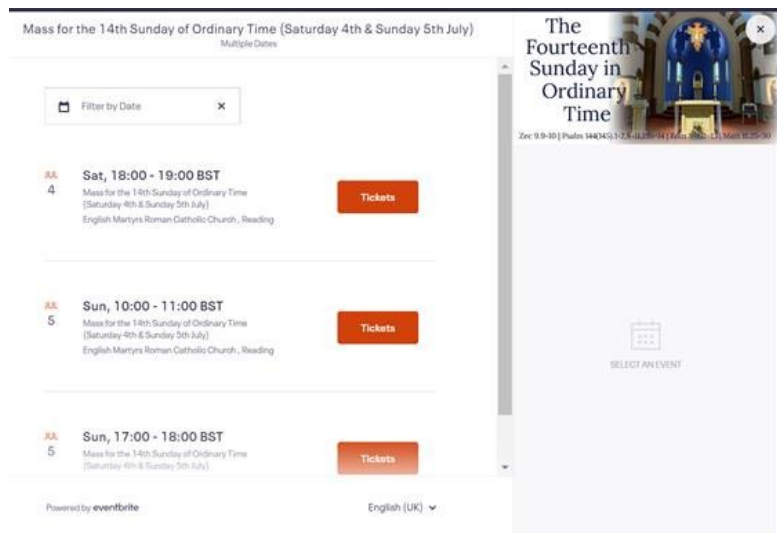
Mass for the 14th Sunday of Ordinary Time (Saturday 4th & Sunday 5th July)
Multiple Dates

Filter by Date ×

JUL
4
Sat, 18:00 - 19:00 BST
Mass for the 14th Sunday of Ordinary Time (Saturday 4th & Sunday 5th July)
English Martyrs Roman Catholic Church , Reading
Tickets

JUL
5
Sun, 10:00 - 11:00 BST
Mass for the 14th Sunday of Ordinary Time (Saturday 4th & Sunday 5th July)
English Martyrs Roman Catholic Church , Reading
Tickets

JUL
5
Sun, 17:00 - 18:00 BST
Mass for the 14th Sunday of Ordinary Time (Saturday 4th & Sunday 5th July)
Tickets

Powered by eventbrite

English (UK)

The Fourteenth Sunday in Ordinary Time
Zec 9:9-10 | Psalm 144(145):1-2, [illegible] | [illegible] | Matt 11:25-30

×

SELECT AN EVENT